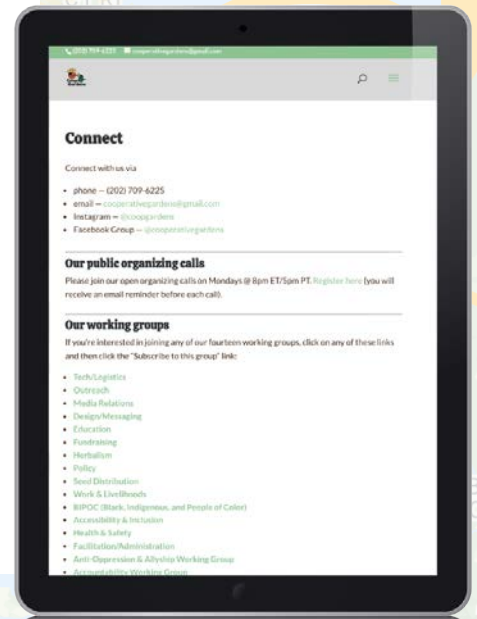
(202) 709-6225 cooperativegardens@gmail.com

Connect

Connect with us via

- phone — (202) 709-6225
- email — cooperativegardens@gmail.com
- Instagram — @coopgardens
- Facebook Group — @cooperativegardens

Our public organizing calls

Please join our open organizing calls on Mondays @ 8pm ET/5pm PT. Register here (you will receive an email reminder before each call).

Our working groups

If you're interested in joining any of our fourteen working groups, click on any of these links and then click the "Subscribe to this group" link:

- Tech/Logistics
- Outreach
- Media Relations
- Design/Messaging
- Education
- Fundraising
- Herbalism
- Policy
- Seed Distribution
- Work & Livelihoods
- BIPOC (Black, Indigenous, and People of Color)
- Accessibility & Inclusion
- Health & Safety
- Facilitation/Administration
- Anti-Oppression & Allyship Working Group
- Accountability Working Group